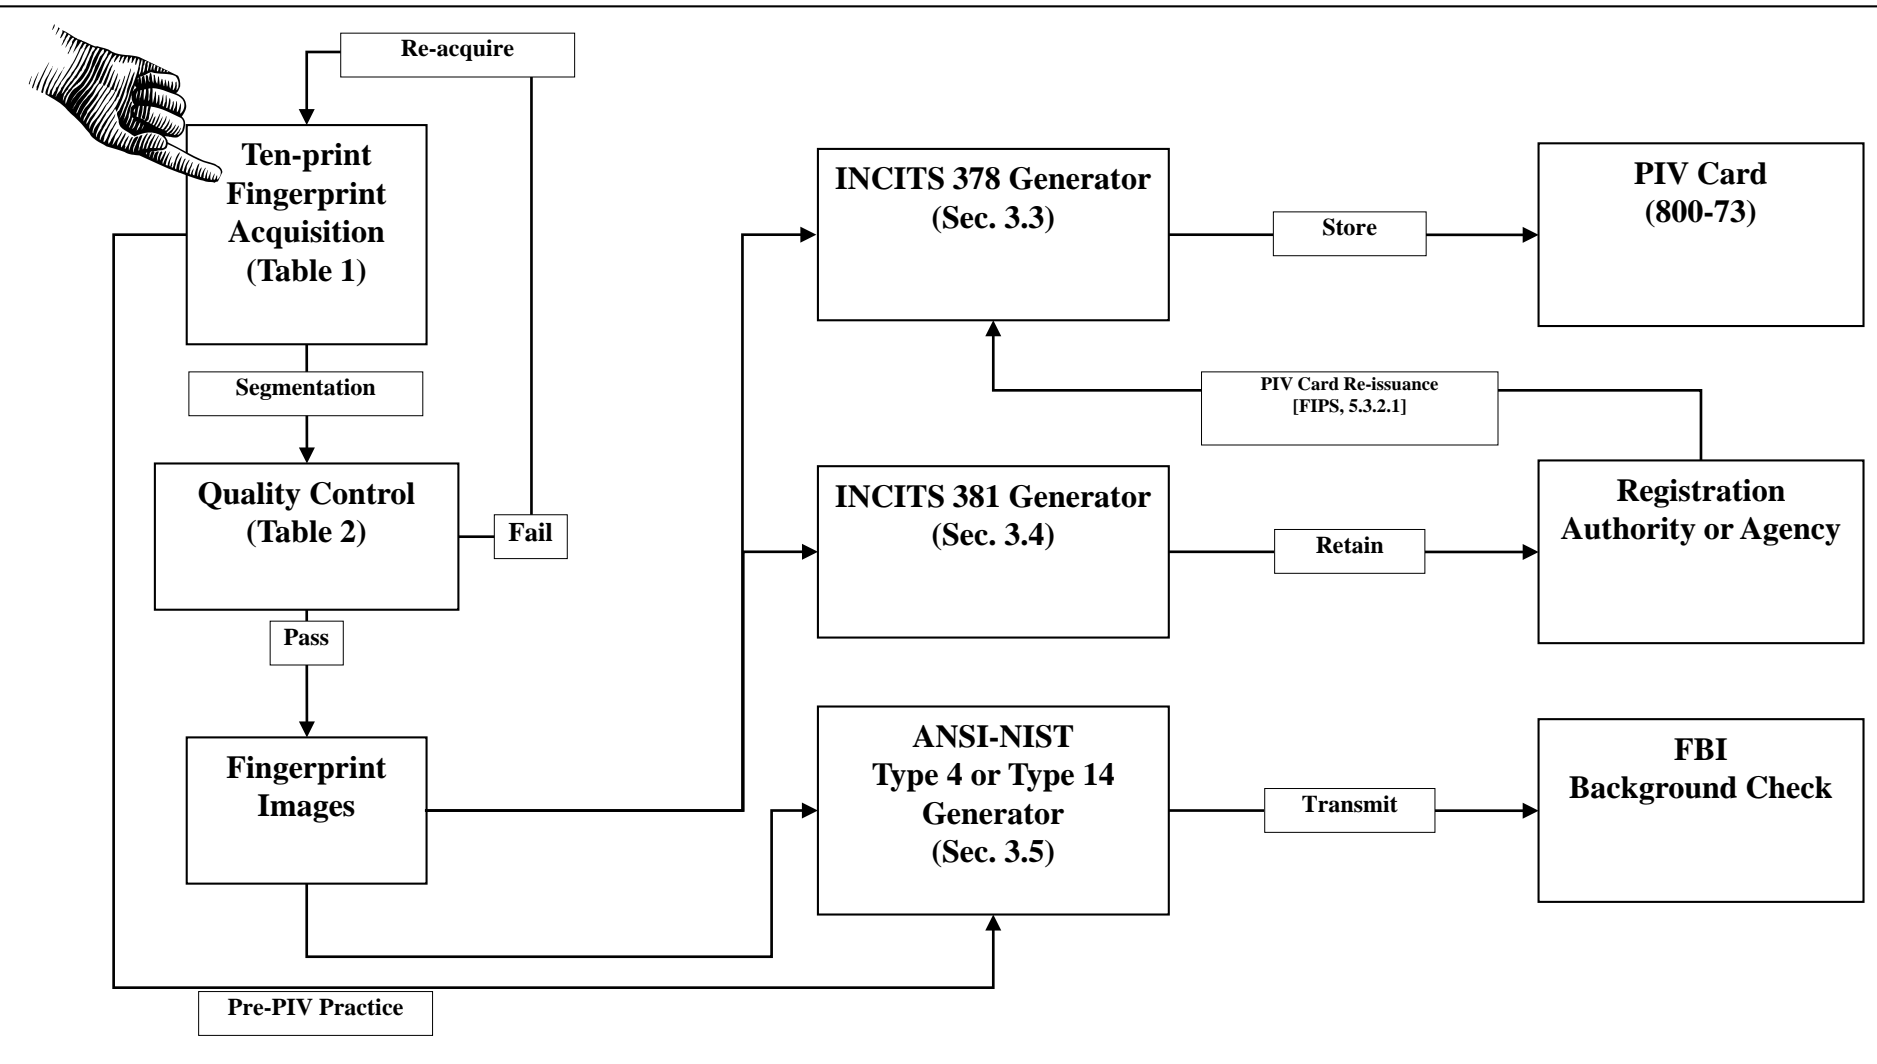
Re-acquire

Ten-print Fingerprint Acquisition (Table 1)

Segmentation

Quality Control (Table 2)

Fail

Pass

Fingerprint Images

Pre-PIV Practice

INCITS 378 Generator (Sec. 3.3)

Store

PIV Card (800-73)

PIV Card Re-issuance [FIPS, 5.3.2.1]

INCITS 381 Generator (Sec. 3.4)

Retain

Registration Authority or Agency

ANSI-NIST Type 4 or Type 14 Generator (Sec. 3.5)

Transmit

FBI Background Check